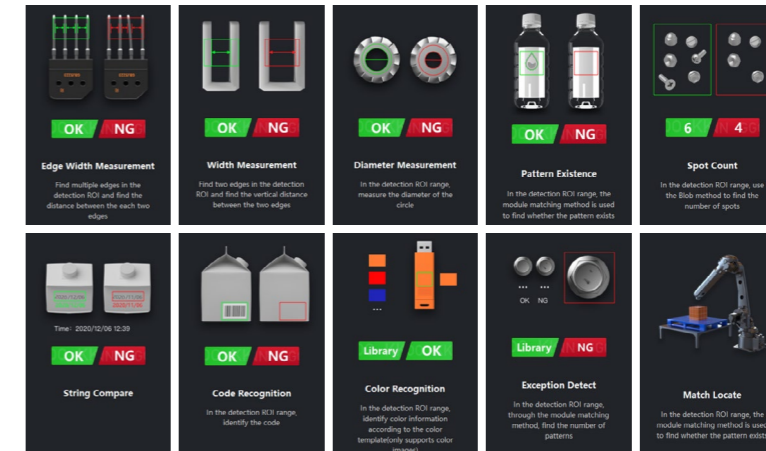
OK NG

Edge Width Measurement

Find multiple edges in the detection ROI and find the distance between the each two edges

OK NG

Width Measurement

Find two edges in the detection ROI and find the vertical distance between the two edges

OK NG

Diameter Measurement

In the detection ROI range, measure the diameter of the circle

OK NG

Pattern Existence

In the detection ROI range, the module matching method is used to find whether the pattern exists

6 4

Spot Count

In the detection ROI range, use the Blob method to find the number of spots

Time: 2020/12/06 12:39

OK NG

String Compare

OK NG

Code Recognition

In the detection ROI range, identify the code

...

Library OK

Color Recognition

In the detection ROI range, identify color information according to the color template(only supports color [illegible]

...
OK NG

Library NG

Exception Detect

In the detection ROI range, through the module matching method, find the number of patterns

Match Locate

In the detection ROI range, the module matching method is used to find whether the pattern exists